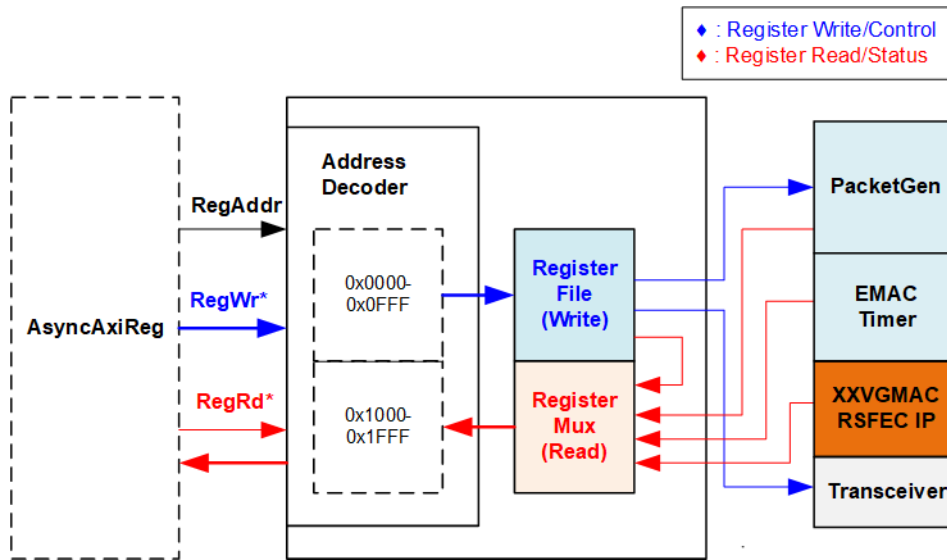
♦ : Register Write/Control
♦ : Register Read/Status

AsyncAxiReg

RegAddr

RegWr*

RegRd*

Address Decoder

0x0000-
0x0FFF

0x1000-
0x1FFF

Register File (Write)

Register Mux (Read)

PacketGen

EMAC Timer

XXVGMAC RSFEC IP

Transceiver